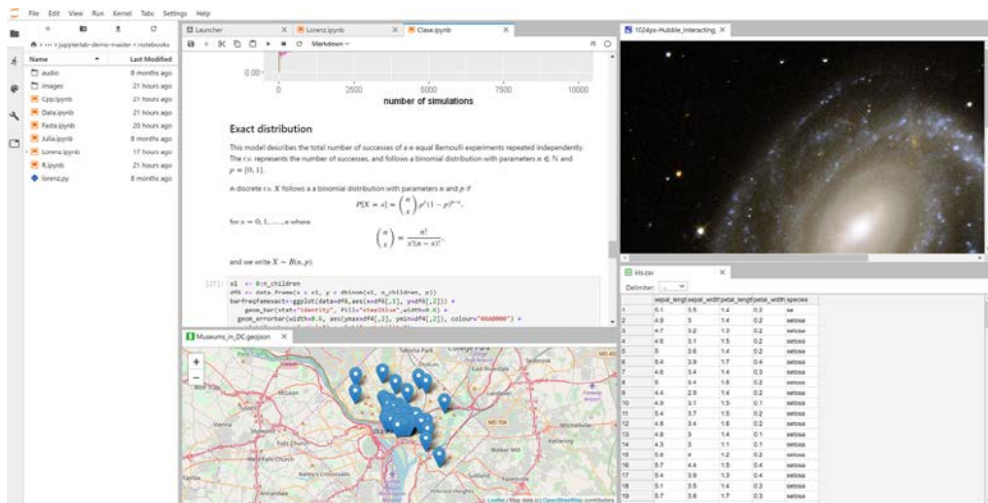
File Edit View Run Kernel Tabs Settings Help

/ ··· / jupyterlab-demo-master / notebooks

| Name | Last Modified |
|---|---|
| audio | 8 months ago |
| images | 21 hours ago |
| Cpp.ipynb | 21 hours ago |
| Data.ipynb | 21 hours ago |
| Fasta.ipynb | 20 hours ago |
| Julia.ipynb | 8 months ago |
| Lorenz.ipynb | 17 hours ago |
| R.ipynb | 21 hours ago |
| lorenz.py | 8 months ago |

Launcher
Lorenz.ipynb
Clase.ipynb
Markdown

0.00
0 2500 5000 7500 10000
number of simulations

Exact distribution

This model describes the total number of successes of a $n$ equal Bernoulli experiments repeated independently. The r.v. represents the number of successes, and follows a binomial distribution with parameters $n \in \mathbb{N}$ and $p \in [0, 1]$.

A discrete r.v. $X$ follows a a binomial distribution with parameters $n$ and $p$ if

$P[X = x] = \binom{n}{x} p^x (1-p)^{n-x},$

for $x = 0, 1, \ldots, n$ where

$\binom{n}{x} = \frac{n!}{x!(n-x)!},$

and we write $X \sim B(n, p)$.

[27]: x1 <- 0:n_children
df6 <- data.frame(x = x1, y = dbinom(x1, n_children, p))
barfreqfamexact<-ggplot(data=df6,aes(x=df6[,1], y=df6[,2])) +
geom_bar(stat="identity", fill="steelblue",width=0.6) +
geom_errorbar(width=0.6, aes(ymax=df6[,2], ymin=df6[,2]), colour="#AA0000") +

1024px-Hubble_Interacting_

iris.csv
Delimiter: ,

| | sepal_length | sepal_width | petal_length | petal_width | species |
|---|---|---|---|---|---|
| 1 | 5.1 | 3.5 | 1.4 | 0.2 | se |
| 2 | 4.9 | 3 | 1.4 | 0.2 | setosa |
| 3 | 4.7 | 3.2 | 1.3 | 0.2 | setosa |
| 4 | 4.6 | 3.1 | 1.5 | 0.2 | setosa |
| 5 | 5 | 3.6 | 1.4 | 0.2 | setosa |
| 6 | 5.4 | 3.9 | 1.7 | 0.4 | setosa |
| 7 | 4.6 | 3.4 | 1.4 | 0.3 | setosa |
| 8 | 5 | 3.4 | 1.5 | 0.2 | setosa |
| 9 | 4.4 | 2.9 | 1.4 | 0.2 | setosa |
| 10 | 4.9 | 3.1 | 1.5 | 0.1 | setosa |
| 11 | 5.4 | 3.7 | 1.5 | 0.2 | setosa |
| 12 | 4.8 | 3.4 | 1.6 | 0.2 | setosa |
| 13 | 4.8 | 3 | 1.4 | 0.1 | setosa |
| 14 | 4.3 | 3 | 1.1 | 0.1 | setosa |
| 15 | 5.8 | 4 | 1.2 | 0.2 | setosa |
| 16 | 5.7 | 4.4 | 1.5 | 0.4 | setosa |
| 17 | 5.4 | 3.9 | 1.3 | 0.4 | setosa |
| 18 | 5.1 | 3.5 | 1.4 | 0.3 | setosa |
| 19 | 5.7 | 3.8 | 1.7 | 0.3 | setosa |

Museums_in_DC.geojson
+
−
Takoma Park
College Park
Leaflet | Map data (c) OpenStreetMap contributors